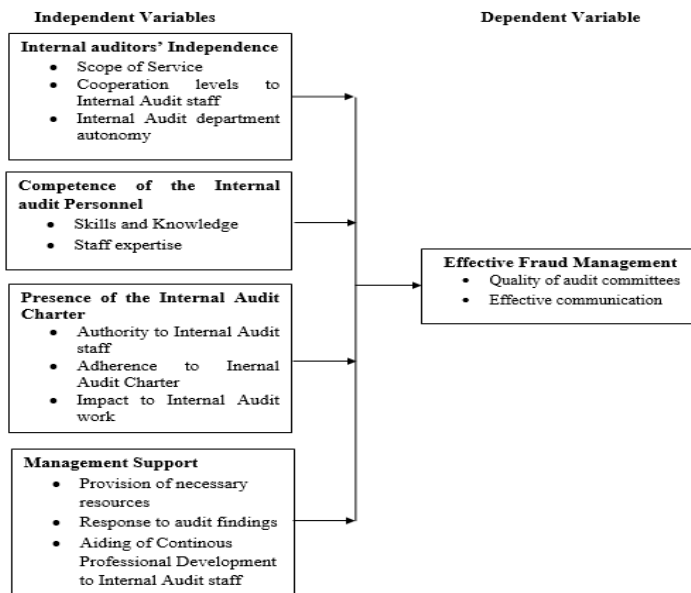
Independent Variables

Dependent Variable

Internal auditors' Independence
- Scope of Service
- Cooperation levels to Internal Audit staff
- Internal Audit department autonomy

Competence of the Internal audit Personnel
- Skills and Knowledge
- Staff expertise

Presence of the Internal Audit Charter
- Authority to Internal Audit staff
- Adherence to Inernal Audit Charter
- Impact to Internal Audit work

Management Support
- Provision of necessary resources
- Response to audit findings
- Aiding of Continous Professional Development to Internal Audit staff

Effective Fraud Management
- Quality of audit committees
- Effective communication